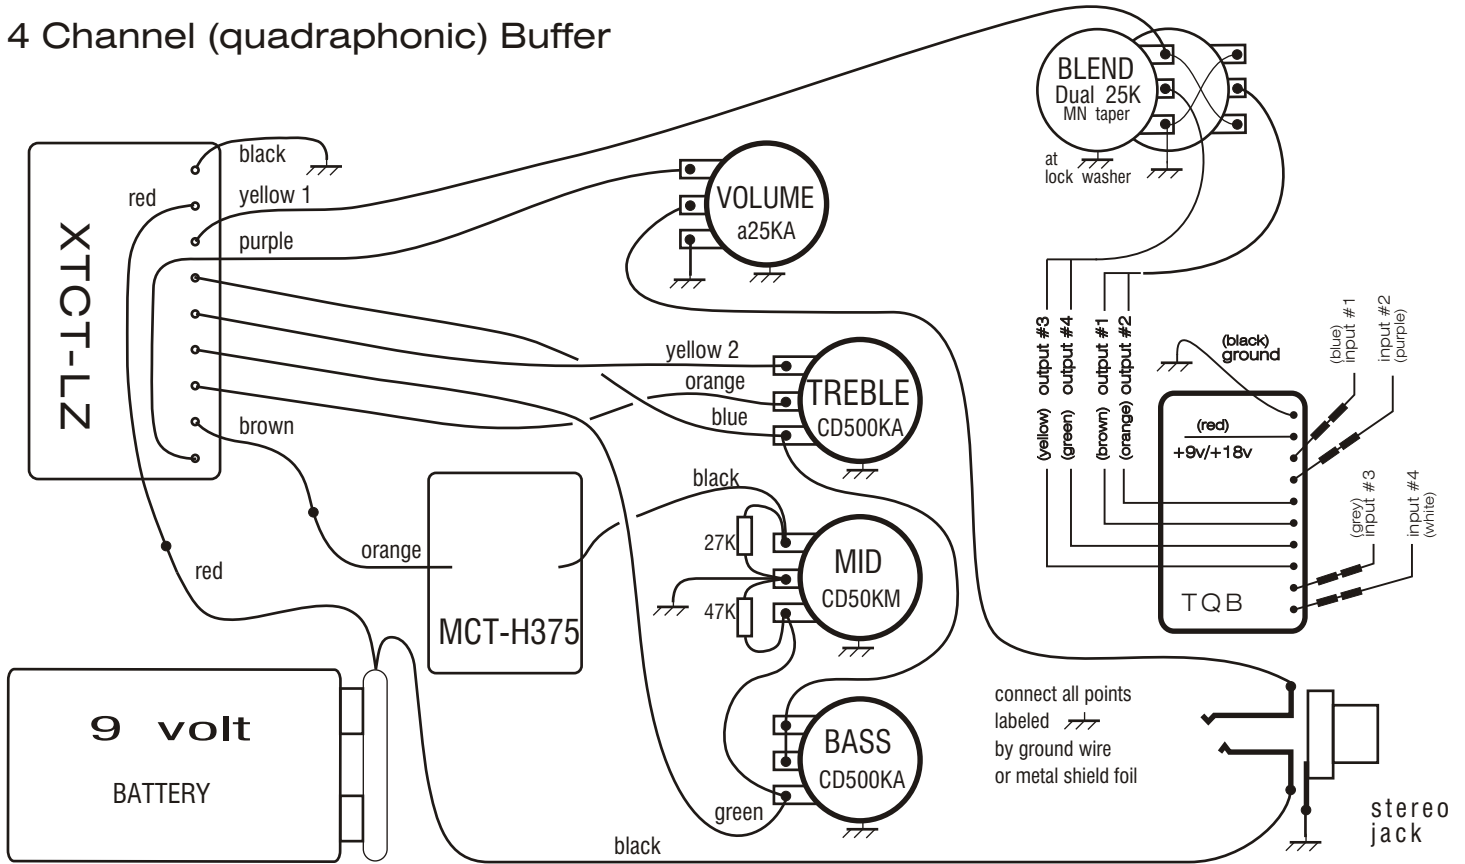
4 Channel (quadraphonic) Buffer

BLEND
Dual 25K
MN taper

at
lock washer

XTCT-LZ

black
red
yellow 1
purple
brown

VOLUME
a25KA

yellow 2
orange
blue

TREBLE
CD500KA

black
27K
47K

MID
CD50KM

orange

MCT-H375

red

BASS
CD500KA

green

black

9 volt
BATTERY

output #3
output #4
output #1
output #2

(yellow)
(green)
(brown)
(orange)

(black)
ground

(blue)
input #1

input #2
(purple)

(red)
+9v/+18v

(grey)
input #3

input #4
(white)

TQB

connect all points
labeled
by ground wire
or metal shield foil

stereo
jack